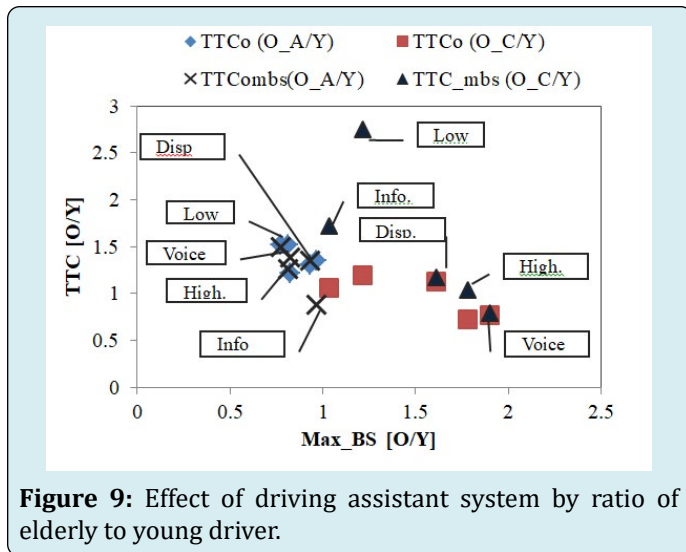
TTCo (O_A/Y)
TTCo (O_C/Y)
TTCombs(O_A/Y)
TTC_mbs (O_C/Y)

TTC [O/Y]

3
2.5
2
1.5
1
0.5
0

Disp
Low
Voice
High.
Info
Info.
Disp.
Low
High.
Voice

0
0.5
1
1.5
2
2.5

Max_BS [O/Y]

**Figure 9:** Effect of driving assistant system by ratio of elderly to young driver.